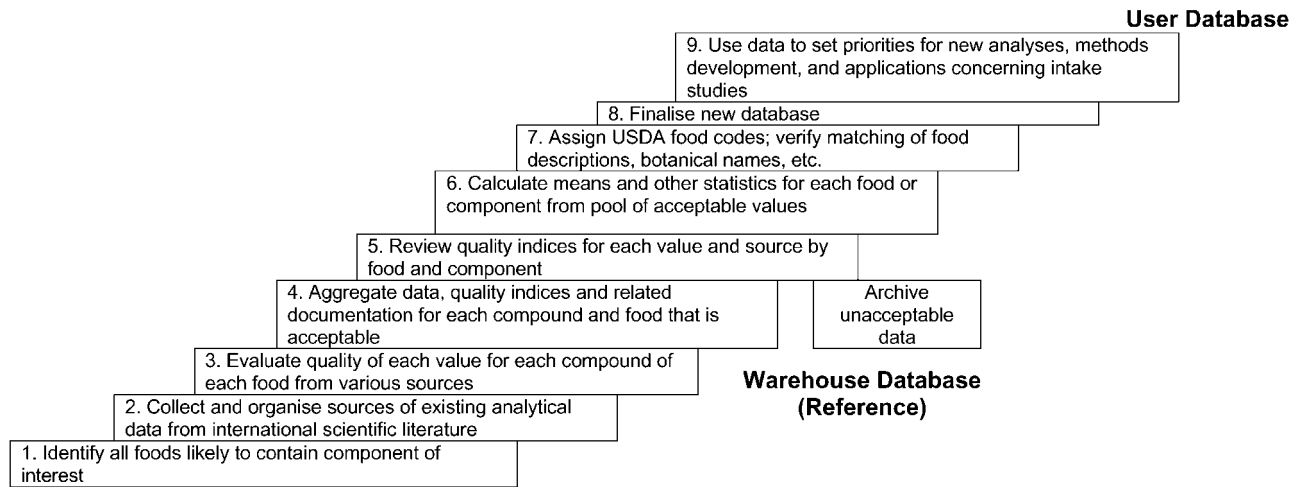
User Database

9. Use data to set priorities for new analyses, methods development, and applications concerning intake studies

8. Finalise new database

7. Assign USDA food codes; verify matching of food descriptions, botanical names, etc.

6. Calculate means and other statistics for each food or component from pool of acceptable values

5. Review quality indices for each value and source by food and component

4. Aggregate data, quality indices and related documentation for each compound and food that is acceptable

Archive unacceptable data

3. Evaluate quality of each value for each compound of each food from various sources

Warehouse Database (Reference)

2. Collect and organise sources of existing analytical data from international scientific literature

1. Identify all foods likely to contain component of interest